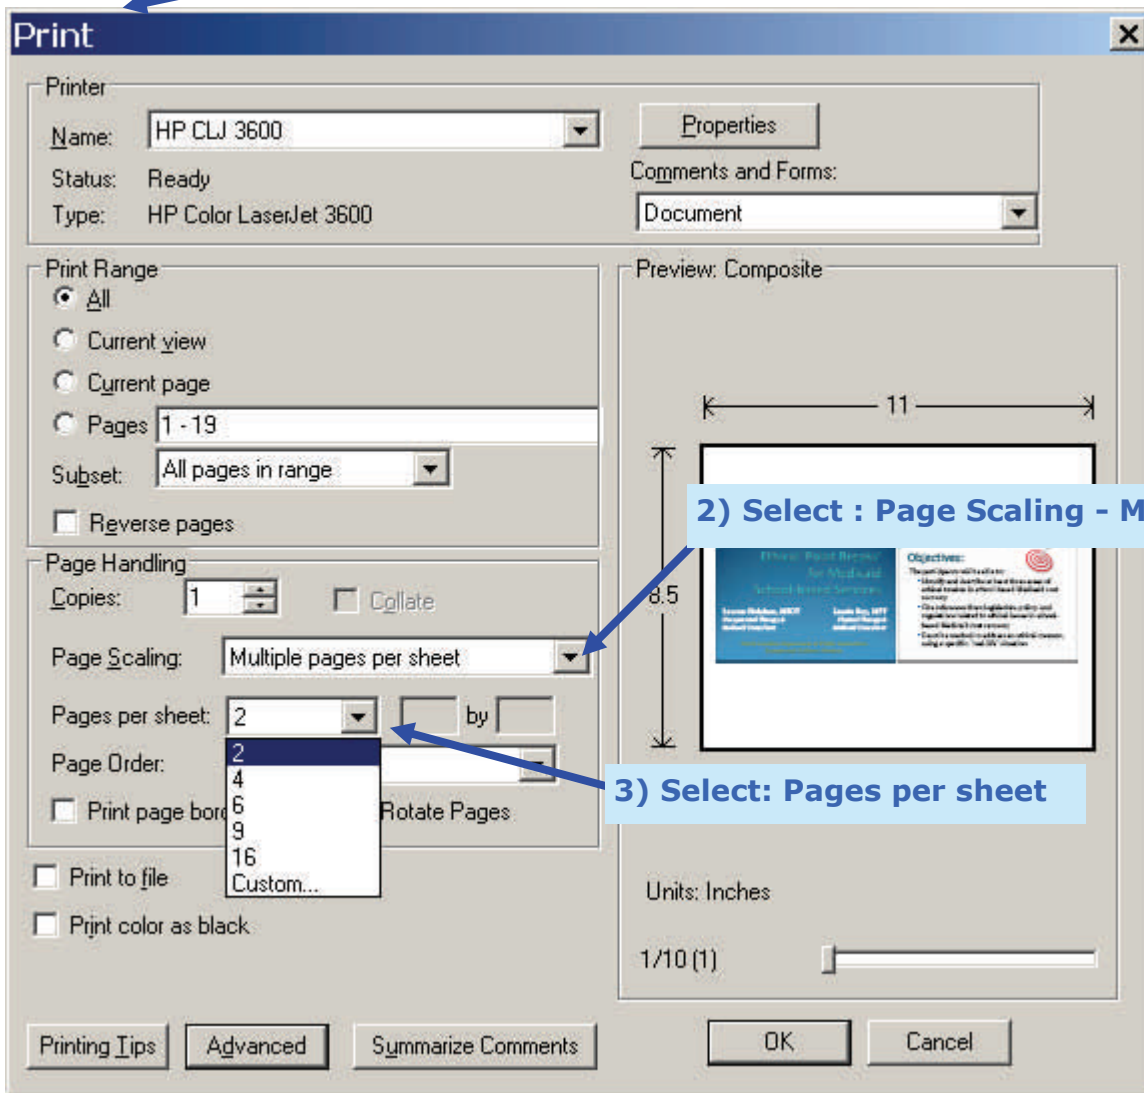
Print

Printer
Name: HP CLJ 3600
Status: Ready
Type: HP Color LaserJet 3600
Properties
Comments and Forms:
Document

Print Range
All
Current view
Current page
Pages 1 - 19
Subset: All pages in range
Reverse pages

Preview: Composite
11
8.5

2) Select : Page Scaling - M

Page Handling
Copies: 1
Collate
Page Scaling: Multiple pages per sheet
Pages per sheet: 2
by
Page Order:
2
4
6
9
16
Custom...
Print page bord
Rotate Pages

3) Select: Pages per sheet

Print to file
Print color as black

Units: Inches
1/10 (1)

Printing Tips
Advanced
Summarize Comments
OK
Cancel